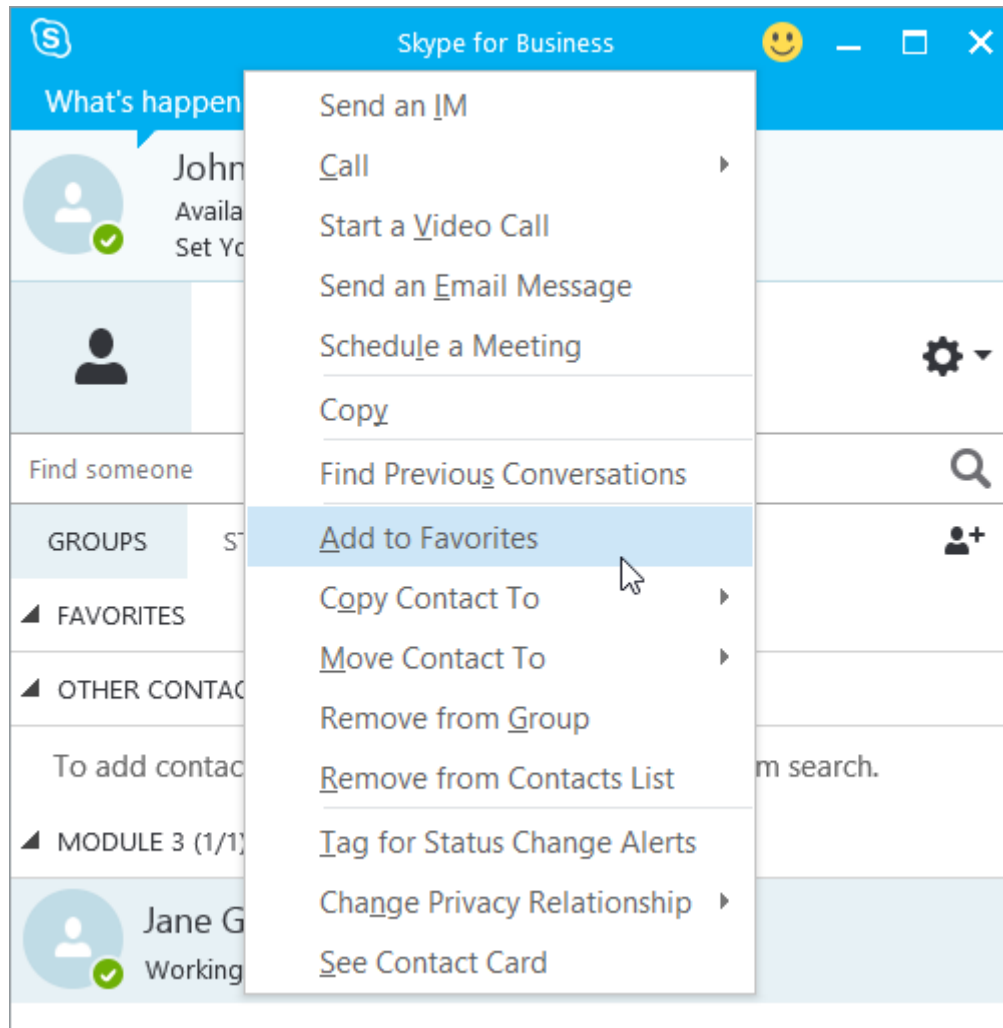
Skype for Business

What's happen

John
Availa
Set Yo

Find someone

GROUPS ST

FAVORITES

OTHER CONTAC

To add contac m search.

MODULE 3 (1/1)

Jane G
Working

Send an IM
Call
Start a Video Call
Send an Email Message
Schedule a Meeting
Copy
Find Previous Conversations
Add to Favorites
Copy Contact To
Move Contact To
Remove from Group
Remove from Contacts List
Tag for Status Change Alerts
Change Privacy Relationship
See Contact Card